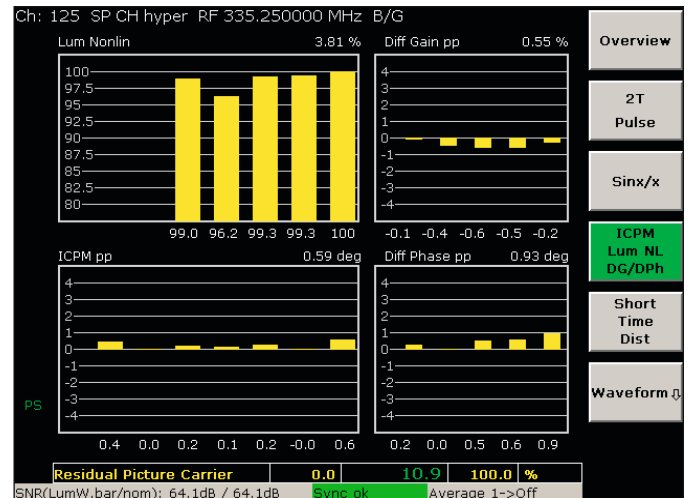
Ch: 125 SP CH hyper RF 335.250000 MHz B/G

Lum Nonlin 3.81 %

100
97.5
95
92.5
90
87.5
85
82.5
80

99.0 96.2 99.3 99.3 100

Diff Gain pp 0.55 %

4
3
2
1
0
-1
-2
-3
-4

-0.1 -0.4 -0.6 -0.5 -0.2

ICPM pp 0.59 deg

4
3
2
1
0
-1
-2
-3
-4

0.4 0.0 0.2 0.1 0.2 -0.0 0.6

Diff Phase pp 0.93 deg

4
3
2
1
0
-1
-2
-3
-4

0.2 0.0 0.5 0.6 0.9

PS

Overview

2T Pulse

Sinx/x

ICPM Lum NL DG/DPh

Short Time Dist

Waveform

| Residual Picture Carrier | 0.0 | 10.9 | 100.0 | % |
|---|---|---|---|---|

SNR(LumW.bar/nom): 64.1dB / 64.1dB Sync ok Average 1->Off